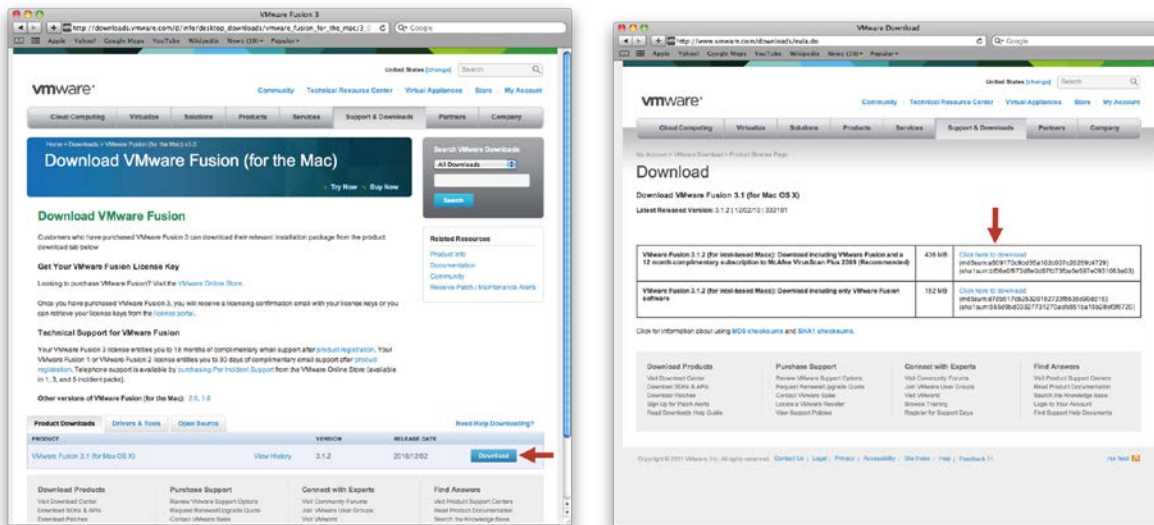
VMware Fusion 3

http://downloads.vmware.com/d/info/desktop_downloads/vmware_fusion_for_the_mac/3_0

Google

Apple Yahoo! Google Maps YouTube Wikipedia News (39) Popular

United States [change] Search

vmware

Community Technical Resource Center Virtual Appliances Store My Account

Cloud Computing Virtualize Solutions Products Services Support & Downloads Partners Company

Home > Downloads > VMware Fusion (for the Mac) v3.0

Download VMware Fusion (for the Mac)

Try Now Buy Now

Search VMware Downloads

All Downloads

Search

Download VMware Fusion

Customers who have purchased VMware Fusion 3 can download their relevant installation package from the product download tab below

Get Your VMware Fusion License Key

Looking to purchase VMware Fusion? Visit the VMware Online Store.

Once you have purchased VMware Fusion 3, you will receive a licensing confirmation email with your license keys or you can retrieve your license keys from the license portal.

Technical Support for VMware Fusion

Your VMware Fusion 3 license entitles you to 18 months of complimentary email support after product registration. Your VMware Fusion 1 or VMware Fusion 2 license entitles you to 30 days of complimentary email support after product registration. Telephone support is available by purchasing Per Incident Support from the VMware Online Store (available in 1, 3, and 5 incident packs).

Other versions of VMware Fusion (for the Mac): 2.0, 1.0

Related Resources

Product Info
Documentation
Community
Receive Patch / Maintenance Alerts

Product Downloads Drivers & Tools Open Source

Need Help Downloading?

| PRODUCT | | VERSION | RELEASE DATE | |
|---|---|---|---|---|
| VMware Fusion 3.1 (for Mac OS X) | View History | 3.1.2 | 2010/12/02 | Download |

Download Products
Visit Download Center
Download SDKs & APIs
Download Patches

Purchase Support
Review VMware Support Options
Request Renewal/Upgrade Quote
Contact VMware Sales

Connect with Experts
Visit Community Forums
Join VMware User Groups
Visit VMworld

Find Answers
Visit Product Support Centers
Read Product Documentation
Search the Knowledge Base

VMware Download

http://www.vmware.com/d/downloads/eula.do

Google

Apple Yahoo! Google Maps YouTube Wikipedia News (39) Popular

United States [change] Search

vmware

Community Technical Resource Center Virtual Appliances Store My Account

Cloud Computing Virtualize Solutions Products Services Support & Downloads Partners Company

My Account > VMware Download > Product Binaries Page

Download

Download VMware Fusion 3.1 (for Mac OS X)

Latest Released Version: 3.1.2 | 12/02/10 | 332101

| VMware Fusion 3.1.2 (for Intel-based Macs): Download including VMware Fusion and a 12 month complimentary subscription to McAfee VirusScan Plus 2009 (Recommended) | 436 MB | Click here to download (md5sum:a5091f7c9cd95a102b037c20259c4729) (sha1sum:bf56e0f673d8e0c87fc739ba5e597e0931083e03) |
|---|---|---|
| VMware Fusion 3.1.2 (for Intel-based Macs): Download including only VMware Fusion software | 152 MB | Click here to download (md5sum:d709017db2526915272385b35d96d016) (sha1sum:555d9bd3327731270adf8510a15928ef0f6720) |

Click for information about using MD5 checksums and SHA1 checksums.

Download Products
Visit Download Center
Download SDKs & APIs
Download Patches
Sign Up for Patch Alerts
Read Downloads Help Guide

Purchase Support
Review VMware Support Options
Request Renewal/Upgrade Quote
Contact VMware Sales
Locate a VMware Reseller
View Support Policies

Connect with Experts
Visit Community Forums
Join VMware User Groups
Visit VMworld
Browse Training
Register for Support Days

Find Answers
Visit Product Support Centers
Read Product Documentation
Search the Knowledge Base
Login to Your Account
Find Support Help Documents

Copyright © 2011 VMware, Inc. All rights reserved. Contact Us | Legal | Privacy | Accessibility | Site Index | Help | Feedback

Hot feed